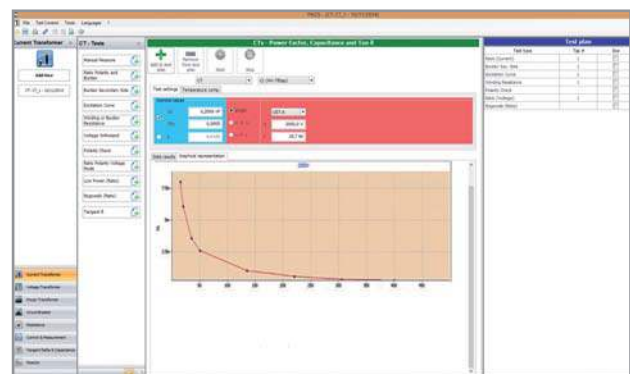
File Test Control Tools Language

Current Transformer

CT - Tests

Add New

Manual Measure

Ratio Polarity and Burden

Burden Secondary Side

Excitation Curve

Winding or Burden Resistance

Voltage Withstand

Polarity Check

Ratio Polarity Voltage Mode

Low Power (Ratio)

Rogowski (Ratio)

Tangent δ

CTs - Power Factor, Capacitance and Tan δ

Add to test plan

Remove from test plan

Start

Stop

Test settings

Temperature comp.

Data results

Graphical representation

Test plan

Test type

Tap #

Use

Current Transformer

Voltage Transformer

Power Transformer

Circuit Breaker

Resistance

Current & Measurement

Tangent Delta & Capacitance

Monitor